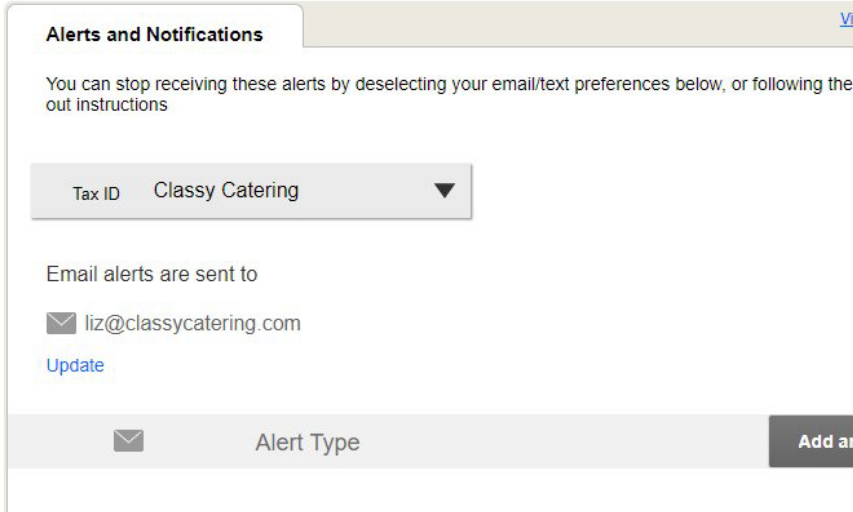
Alerts and Notifications

Vi

You can stop receiving these alerts by deselecting your email/text preferences below, or following the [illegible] out instructions

Tax ID Classy Catering

Email alerts are sent to

liz@classycatering.com

Update

Alert Type

Add a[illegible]